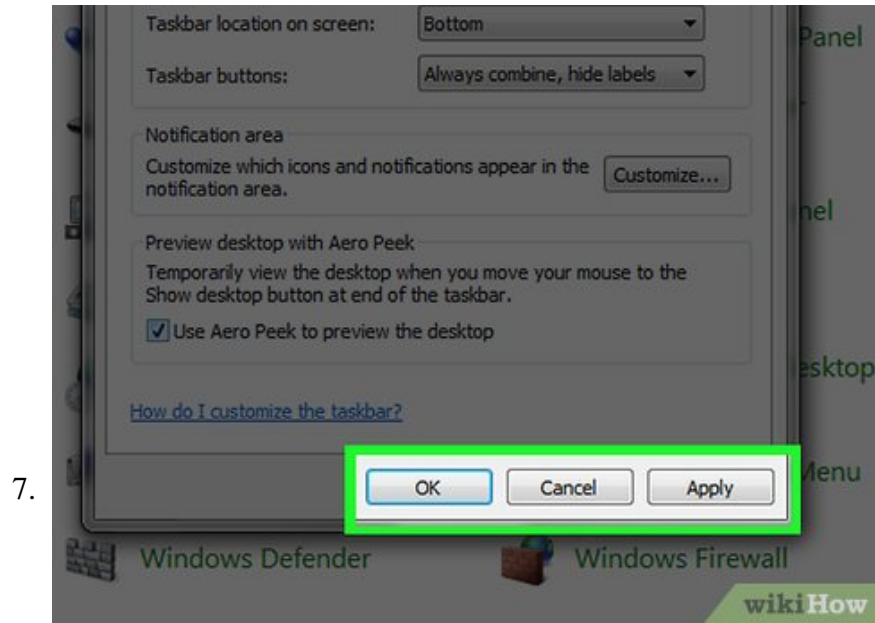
7.

Taskbar location on screen: Bottom

Taskbar buttons: Always combine, hide labels

Panel

Notification area

Customize which icons and notifications appear in the notification area.

Customize...

nel

Preview desktop with Aero Peek

Temporarily view the desktop when you move your mouse to the Show desktop button at end of the taskbar.

Use Aero Peek to preview the desktop

esktop

How do I customize the taskbar?

OK Cancel Apply

Menu

Windows Defender

Windows Firewall

wikiHow